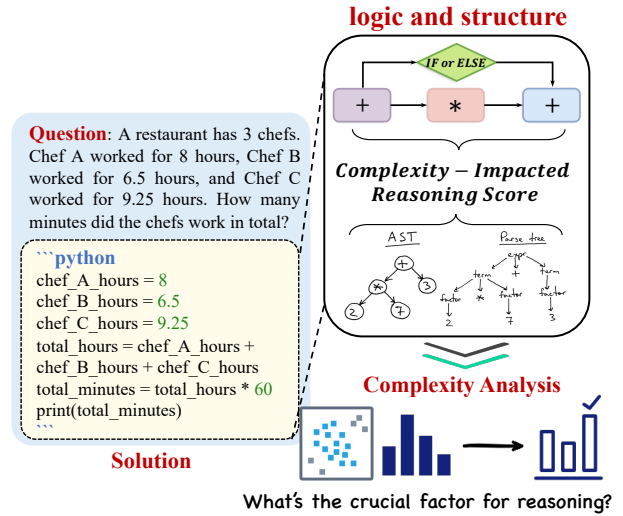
logic and structure

IF or ELSE

+

*

+

Complexity – Impacted Reasoning Score

AST

+

*

3

2

7

Parse tree

expr

term

+

term

factor

*

factor

factor

2

7

3

Question: A restaurant has 3 chefs. Chef A worked for 8 hours, Chef B worked for 6.5 hours, and Chef C worked for 9.25 hours. How many minutes did the chefs work in total?

```python
chef_A_hours = 8
chef_B_hours = 6.5
chef_C_hours = 9.25
total_hours = chef_A_hours + chef_B_hours + chef_C_hours
total_minutes = total_hours * 60
print(total_minutes)
```

Solution

Complexity Analysis

What's the crucial factor for reasoning?